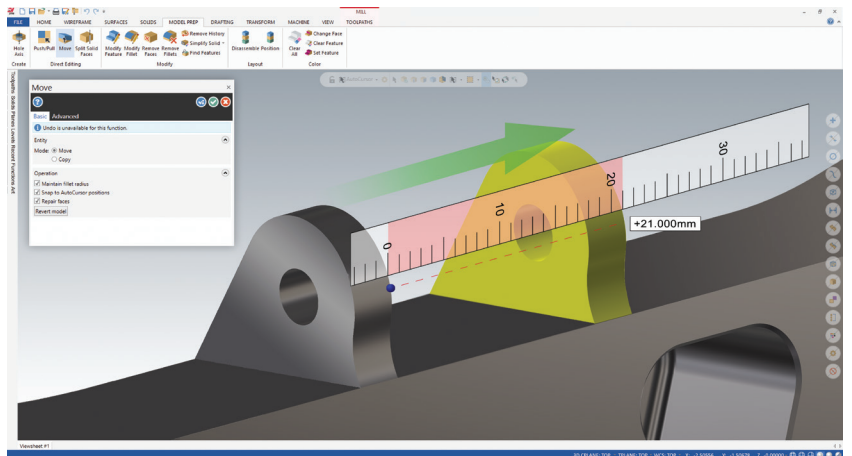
MILL

FILE HOME WIREFRAME SURFACES SOLIDS MODEL PREP DRAFTING TRANSFORM MACHINE VIEW TOOLPATHS

Hole Axis
Create

Push/Pull Move Split Solid Faces
Direct Editing

Modify Feature Modify Fillet Remove Faces Remove Fillets
Remove History
Simplify Solid
Find Features
Modify

Disassemble Position
Layout

Clear All
Change Face
Clear Feature
Set Feature
Color

Toolpaths Solids Planes Levels Recent Functions Art

Move

Basic Advanced

Undo is unavailable for this function.

Entity

Mode: Move
Copy

Operation

Maintain fillet radius
Snap to AutoCursor positions
Repair faces
Revert model

AutoCursor

0
10
20
30

+21.000mm

Viewsheet #1